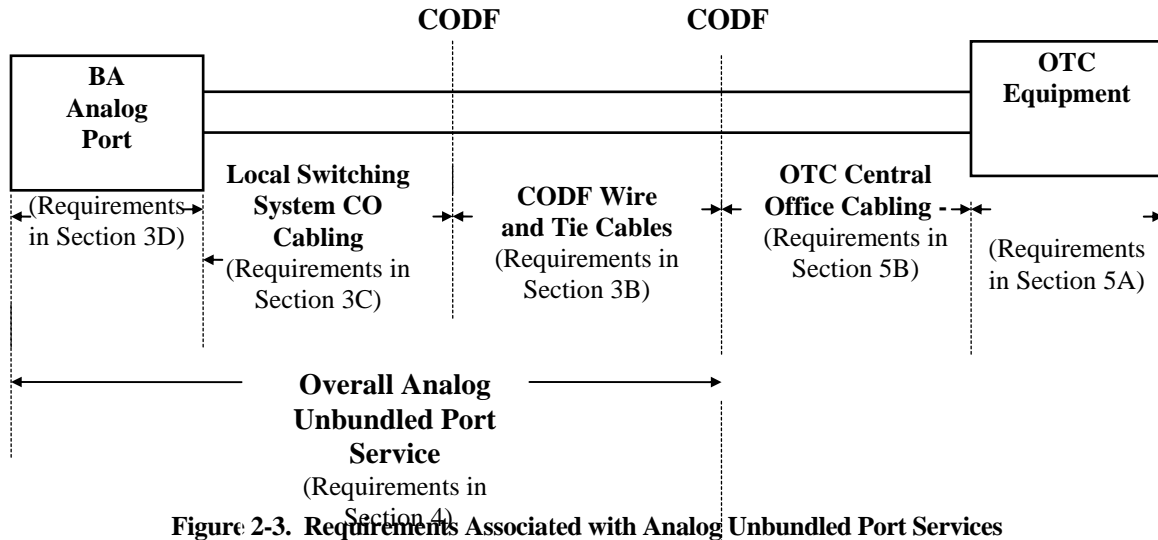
CODF CODF

BA Analog Port

OTC Equipment

(Requirements in Section 3D)

Local Switching System CO Cabling (Requirements in Section 3C)

CODF Wire and Tie Cables (Requirements in Section 3B)

OTC Central Office Cabling - (Requirements in Section 5B)

(Requirements in Section 5A)

Overall Analog Unbundled Port Service (Requirements in Section 4)

Figure 2-3. Requirements Associated with Analog Unbundled Port Services